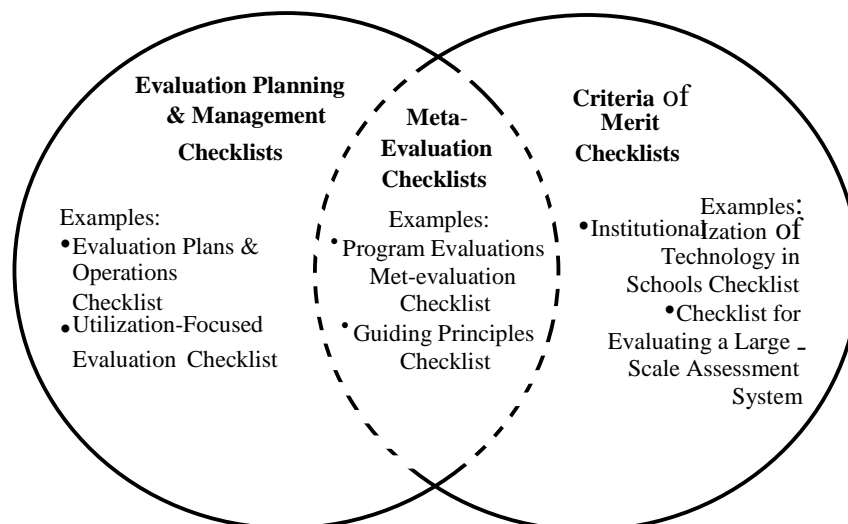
Evaluation Planning & Management Checklists

Examples:
• Evaluation Plans & Operations Checklist
• Utilization-Focused Evaluation Checklist

Meta-Evaluation Checklists

Examples:
• Program Evaluations Met-evaluation Checklist
• Guiding Principles Checklist

Criteria of Merit Checklists

Examples:
• Institutionalization of Technology in Schools Checklist
• Checklist for Evaluating a Large - Scale Assessment System